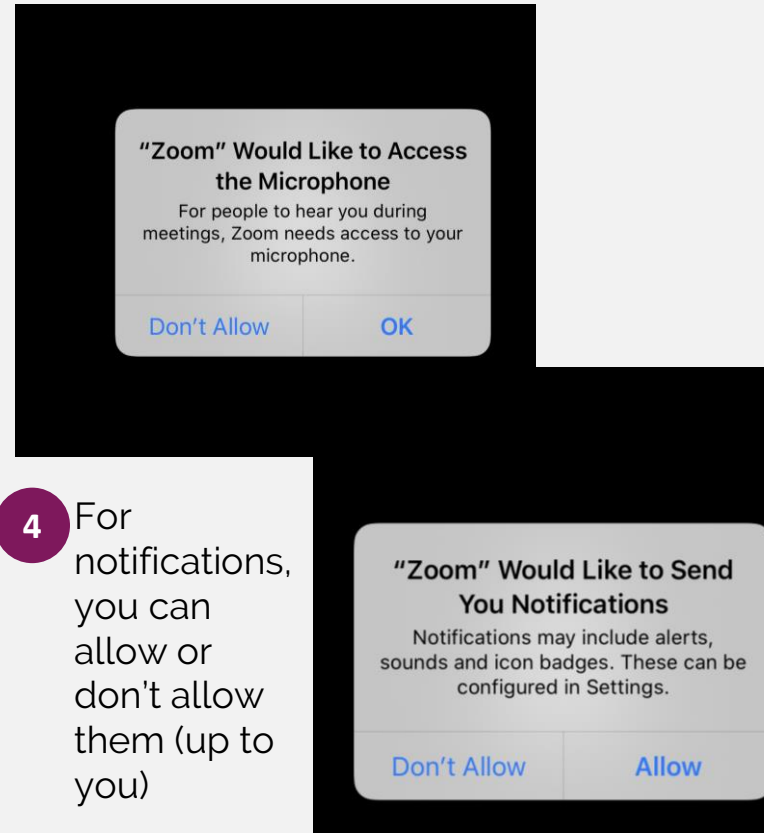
"Zoom" Would Like to Access the Microphone

For people to hear you during meetings, Zoom needs access to your microphone.

Don't Allow

OK

4

For notifications, you can allow or don't allow them (up to you)

"Zoom" Would Like to Send You Notifications

Notifications may include alerts, sounds and icon badges. These can be configured in Settings.

Don't Allow

Allow